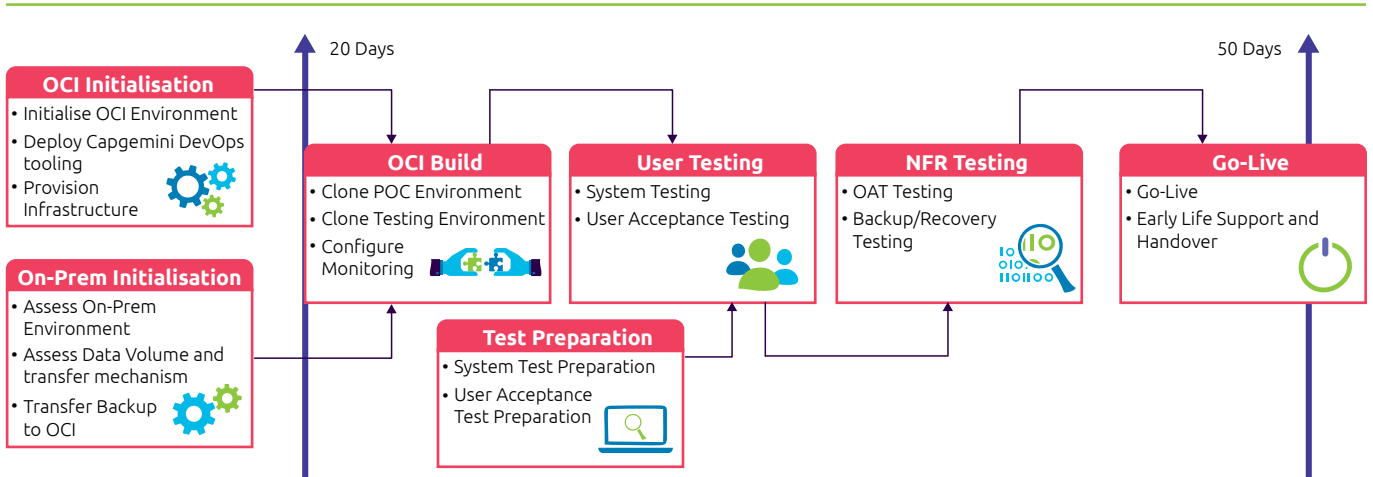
20 Days

50 Days

OCI Initialisation
• Initialise OCI Environment
• Deploy Capgemini DevOps tooling
• Provision Infrastructure

On-Prem Initialisation
• Assess On-Prem Environment
• Assess Data Volume and transfer mechanism
• Transfer Backup to OCI

OCI Build
• Clone POC Environment
• Clone Testing Environment
• Configure Monitoring

User Testing
• System Testing
• User Acceptance Testing

NFR Testing
• OAT Testing
• Backup/Recovery Testing

Go-Live
• Go-Live
• Early Life Support and Handover

Test Preparation
• System Test Preparation
• User Acceptance Test Preparation